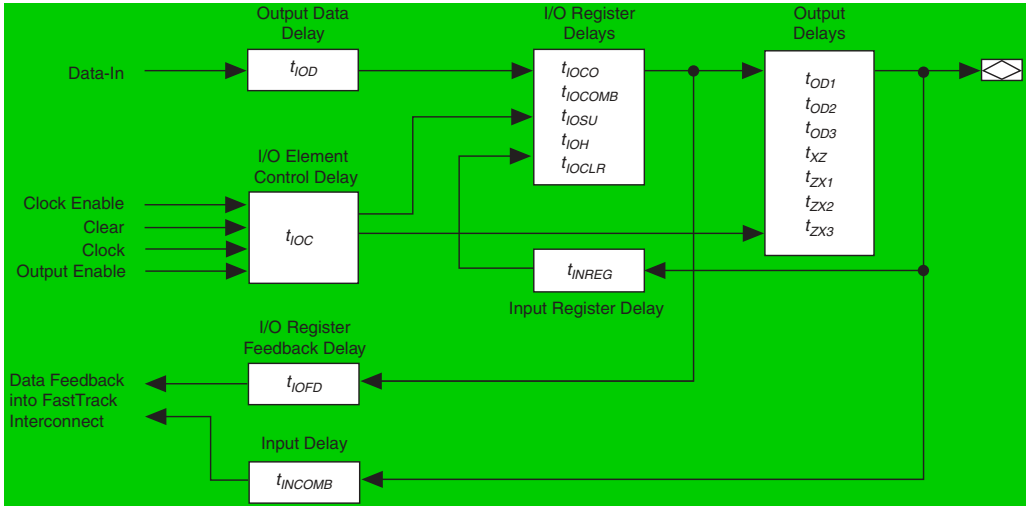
Output Data Delay

I/O Register Delays

Output Delays

Data-In

$t_{IOD}$

$t_{IOCO}$
$t_{IOCOMB}$
$t_{IOSU}$
$t_{IOH}$
$t_{IOCLR}$

$t_{OD1}$
$t_{OD2}$
$t_{OD3}$
$t_{XZ}$
$t_{ZX1}$
$t_{ZX2}$
$t_{ZX3}$

I/O Element Control Delay

Clock Enable
Clear
Clock
Output Enable

$t_{IOC}$

$t_{INREG}$

Input Register Delay

I/O Register Feedback Delay

Data Feedback into FastTrack Interconnect

$t_{IOFD}$

Input Delay

$t_{INCOMB}$